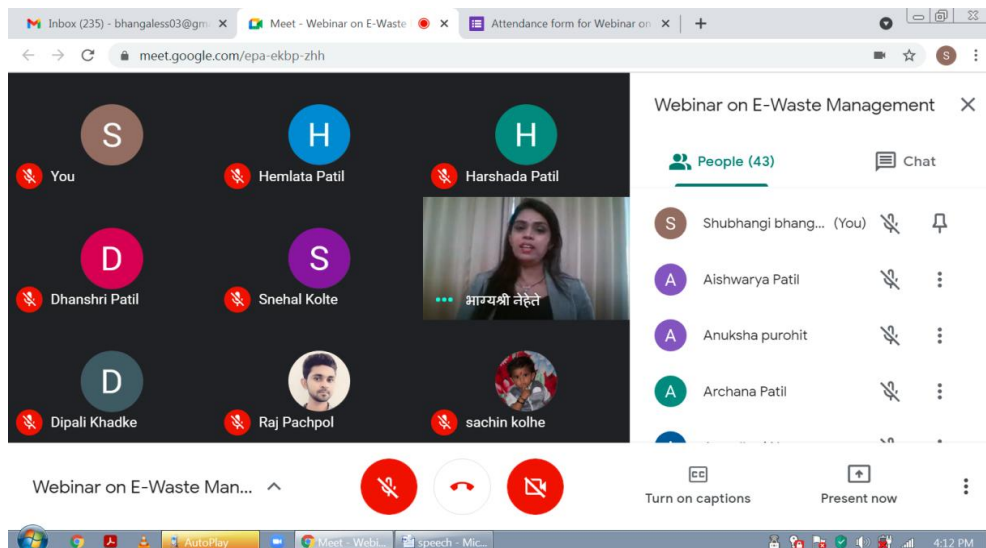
Inbox (235) - bhangaless03@gm ×
Meet - Webinar on E-Waste ×
Attendance form for Webinar on ×
+

meet.google.com/epa-ekbp-zhh

S
You
H
Hemlata Patil
H
Harshada Patil
D
Dhanshri Patil
S
Snehal Kolte
भाग्यश्री नेहेते
D
Dipali Khadke
Raj Pachpol
sachin kolhe

Webinar on E-Waste Management
People (43)
Chat
S Shubhangi bhang... (You)
A Aishwarya Patil
A Anuksha purohit
A Archana Patil

Webinar on E-Waste Man...
Turn on captions
Present now

AutoPlay
Meet - Webi...
speech - Mic...
4:12 PM